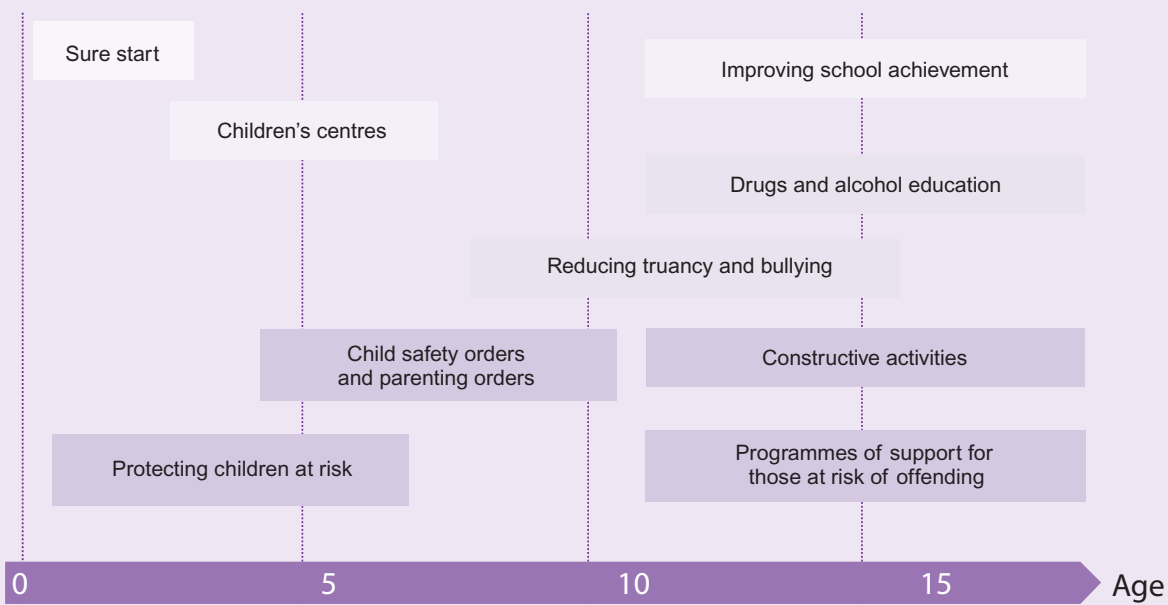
Sure start

Improving school achievement

Children's centres

Drugs and alcohol education

Reducing truancy and bullying

Child safety orders and parenting orders

Constructive activities

Protecting children at risk

Programmes of support for those at risk of offending

0 5 10 15 Age